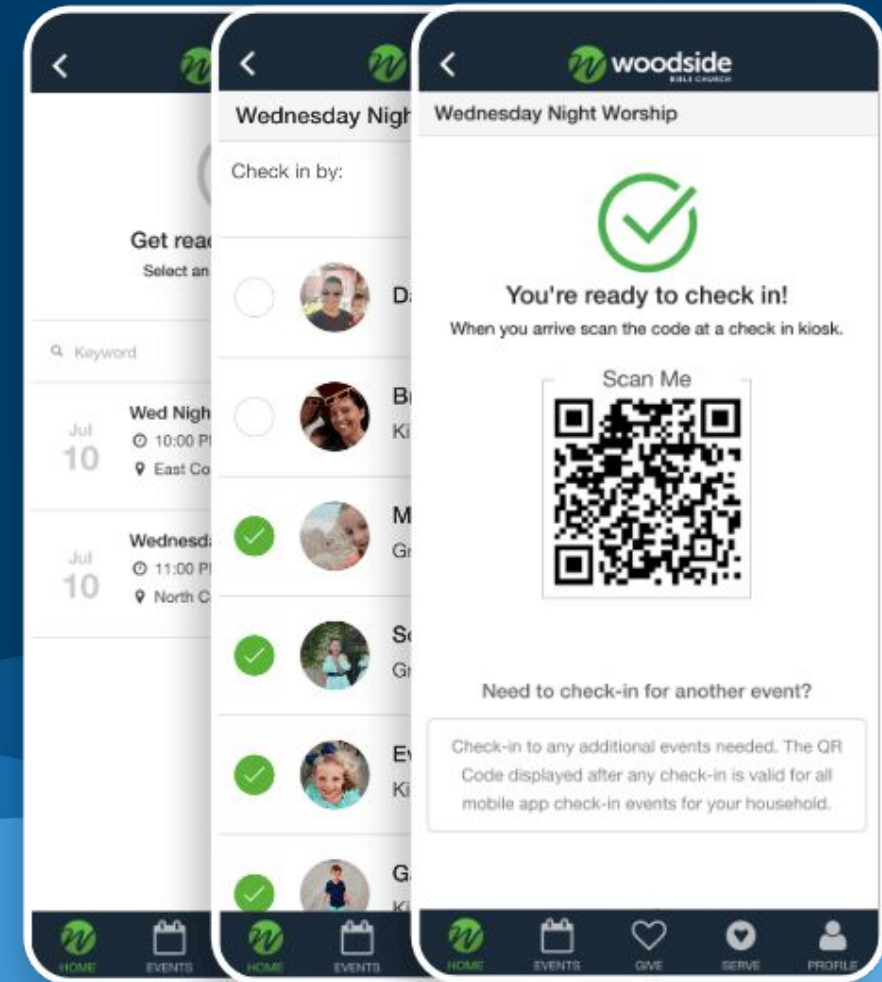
Get rea
Select an
Keyword
Jul
10
Wed Nigh
10:00 P
East Co
Jul
10
Wednesd
11:00 P
North C
HOME
EVENTS

Wednesday Nigh
Check in by:
D
B
Ki
M
Gr
S
Gr
E
Ki
G
HOME
EVENTS

woodside
BIBLE CHURCH
Wednesday Night Worship
You're ready to check in!
When you arrive scan the code at a check in kiosk.
Scan Me
Need to check-in for another event?
Check-in to any additional events needed. The QR Code displayed after any check-in is valid for all mobile app check-in events for your household.
HOME
EVENTS
GIVE
SERVE
PROFILE